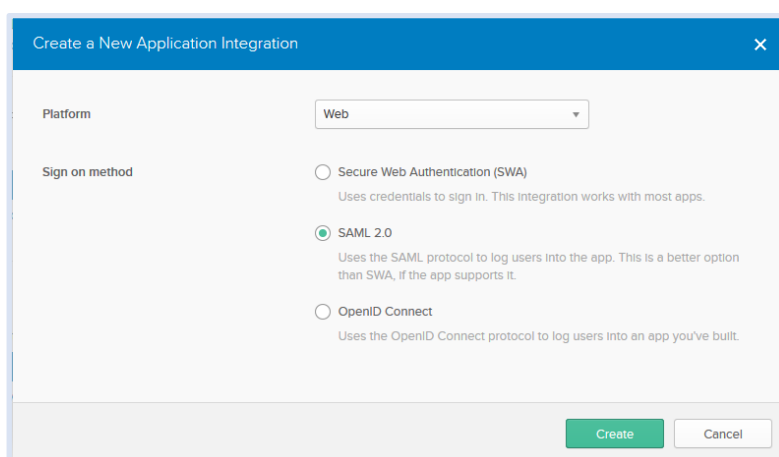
Create a New Application Integration

×

Platform

Web

Sign on method

Secure Web Authentication (SWA)

Uses credentials to sign in. This integration works with most apps.

SAML 2.0

Uses the SAML protocol to log users into the app. This is a better option than SWA, if the app supports it.

OpenID Connect

Uses the OpenID Connect protocol to log users into an app you've built.

Create

Cancel